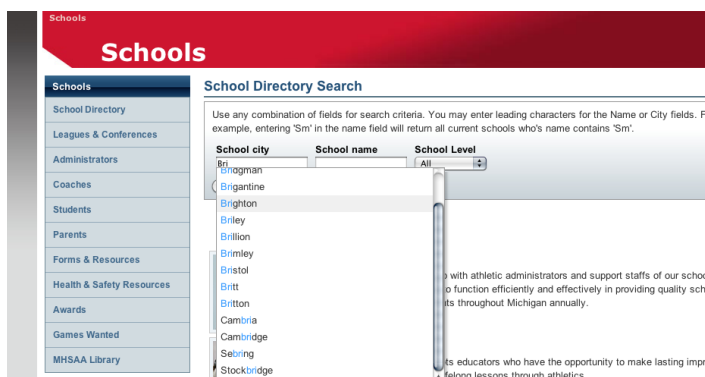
Schools

Schools

Schools
School Directory
Leagues & Conferences
Administrators
Coaches
Students
Parents
Forms & Resources
Health & Safety Resources
Awards
Games Wanted
MHSAA Library

School Directory Search

Use any combination of fields for search criteria. You may enter leading characters for the Name or City fields. F example, entering 'Sm' in the name field will return all current schools who's name contains 'Sm'.

School city
School name
School Level
Bri
All

Bridgman
Brigantine
Brighton
Briley
Brillion
Brimley
Bristol
Britt
Britton
Cambria
Cambridge
Sebring
Stockbridge

p with athletic administrators and support staffs of our schoo
o function efficiently and effectively in providing quality sch
ts throughout Michigan annually.

ts educators who have the opportunity to make lasting impr
felong lessons through athletics.